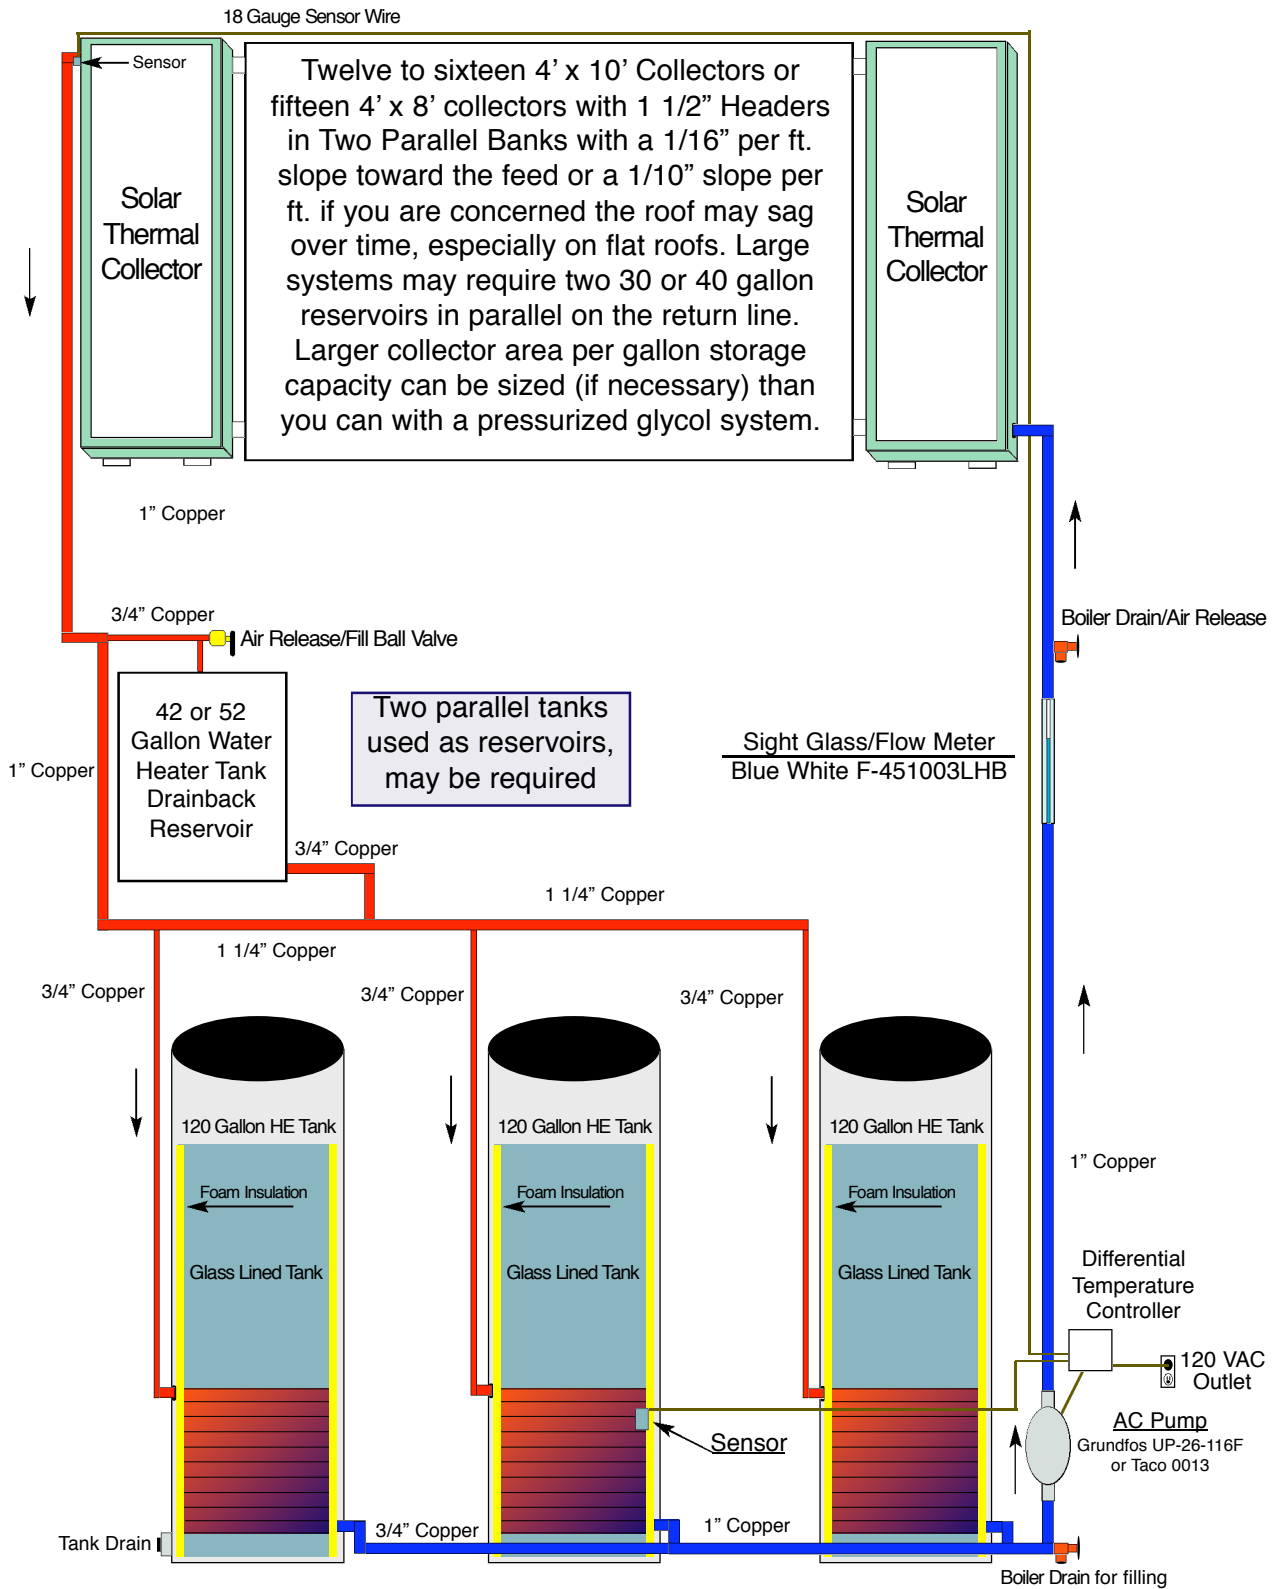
18 Gauge Sensor Wire

Sensor

Solar Thermal Collector

Twelve to sixteen 4' x 10' Collectors or fifteen 4' x 8' collectors with 1 1/2" Headers in Two Parallel Banks with a 1/16" per ft. slope toward the feed or a 1/10" slope per ft. if you are concerned the roof may sag over time, especially on flat roofs. Large systems may require two 30 or 40 gallon reservoirs in parallel on the return line. Larger collector area per gallon storage capacity can be sized (if necessary) than you can with a pressurized glycol system.

Solar Thermal Collector

1" Copper

3/4" Copper

Air Release/Fill Ball Valve

Boiler Drain/Air Release

42 or 52 Gallon Water Heater Tank Drainback Reservoir

Two parallel tanks used as reservoirs, may be required

Sight Glass/Flow Meter
Blue White F-451003LHB

1" Copper

3/4" Copper

1 1/4" Copper

1 1/4" Copper

3/4" Copper

3/4" Copper

3/4" Copper

120 Gallon HE Tank

Foam Insulation

Glass Lined Tank

120 Gallon HE Tank

Foam Insulation

Glass Lined Tank

120 Gallon HE Tank

Foam Insulation

Glass Lined Tank

1" Copper

Differential Temperature Controller

120 VAC Outlet

AC Pump
Grundfos UP-26-116F or Taco 0013

Sensor

Tank Drain

3/4" Copper

1" Copper

Boiler Drain for filling